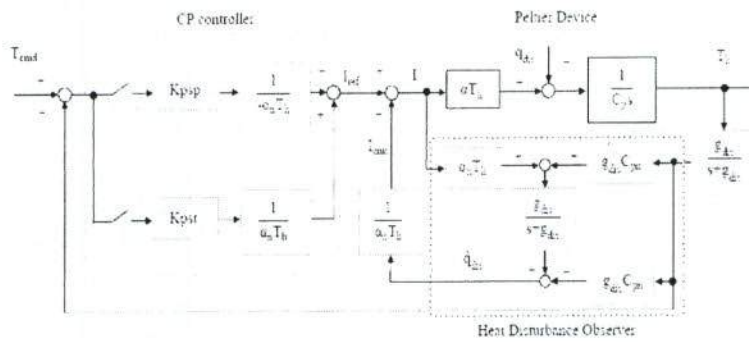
CP controller

Peltier Device

$T_{cmd}$

-

-

Kpsp

$\frac{1}{-\alpha_n T_h}$

-

+

$I_{ref}$

I

$\alpha T_h$

$q_{dis}$

-

-

$\frac{1}{C_p s}$

$T_c$

$I_{cmp}$

$\alpha_n T_h$

-

$g_{dis} C_{pn}$

$\frac{g_{dis}}{s+g_{dis}}$

Kpst

$\frac{1}{\alpha_n T_h}$

$\frac{1}{\alpha_n T_h}$

$\frac{g_{dis}}{s+g_{dis}}$

$\hat{q}_{dis}$

-

-

$g_{dis} C_{pn}$

Heat Disturbance Observer